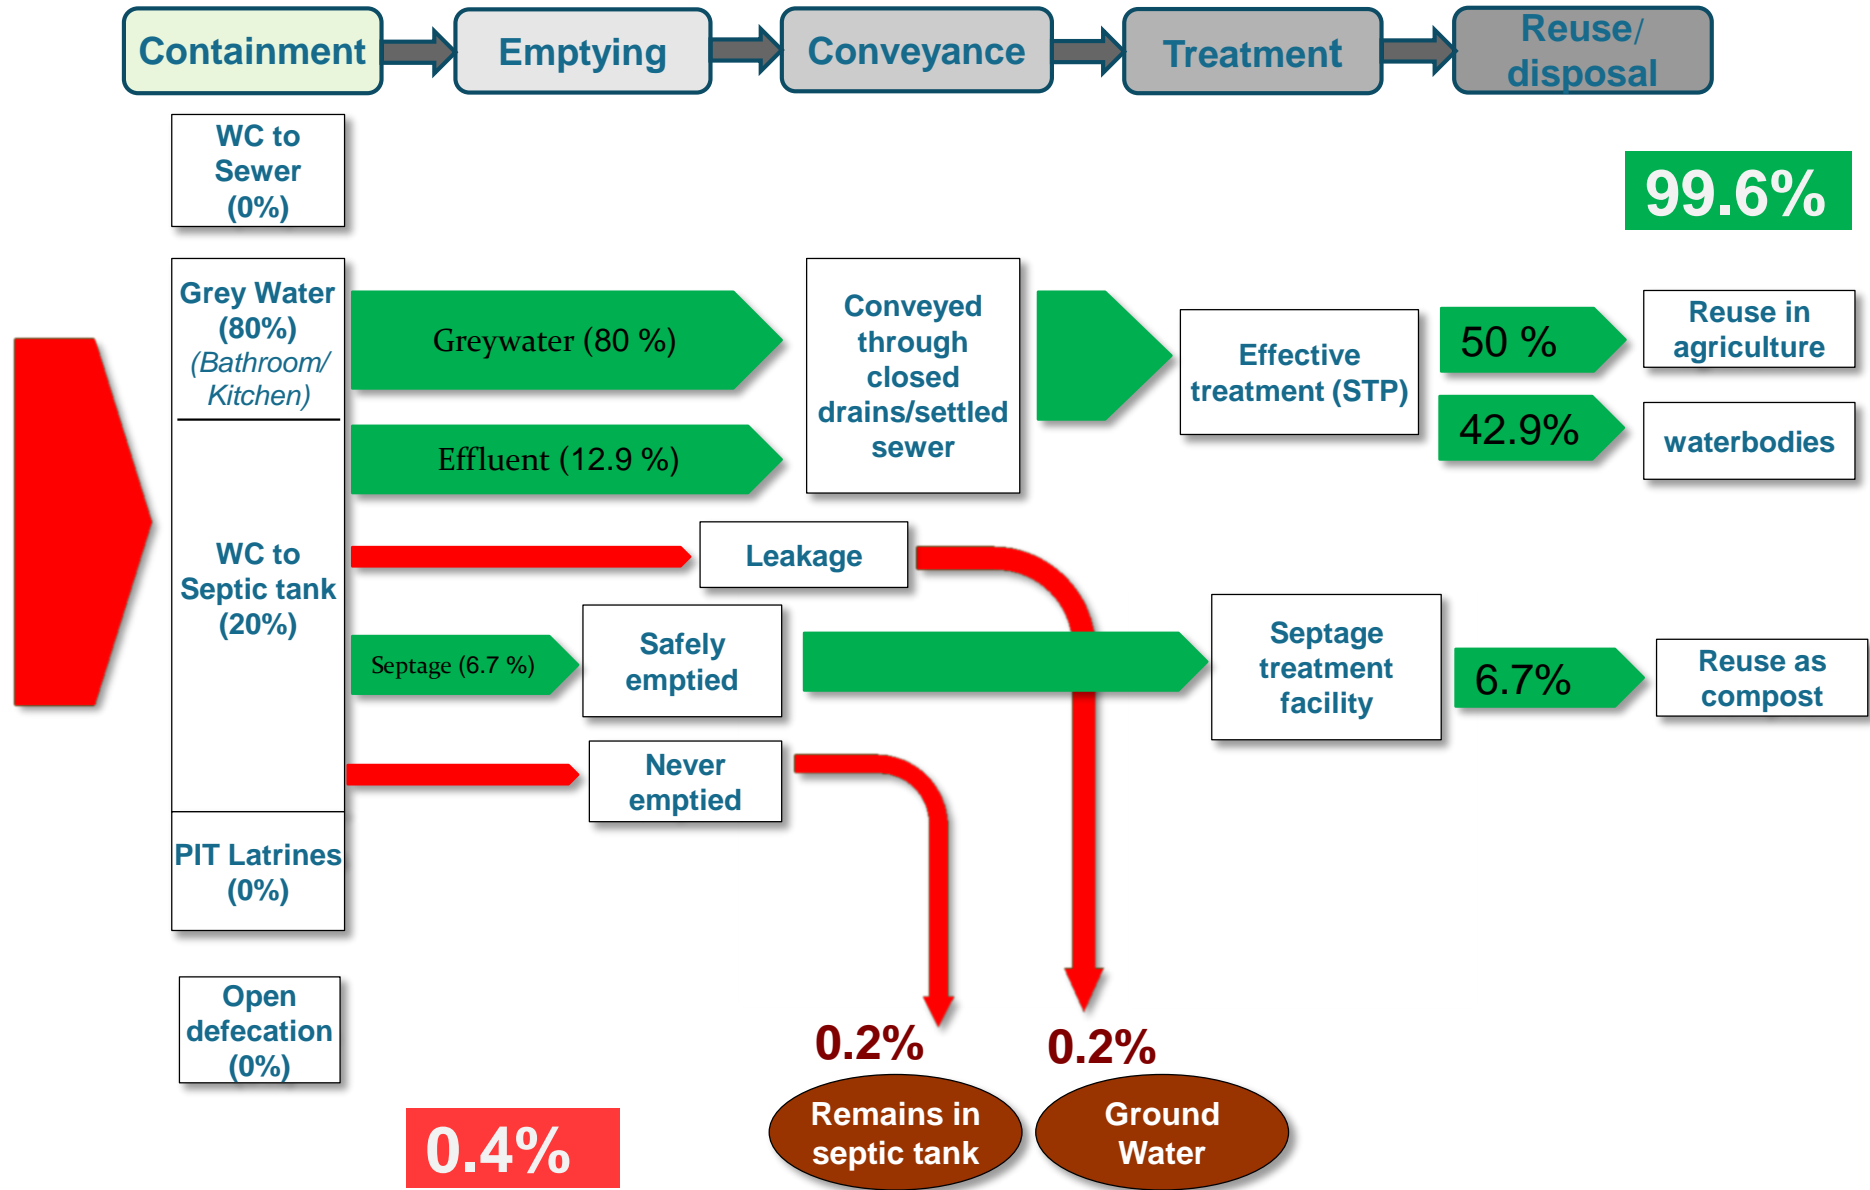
Containment
Emptying
Conveyance
Treatment
Reuse/ disposal

WC to Sewer (0%)

99.6%

Grey Water (80%) (Bathroom/ Kitchen)

Greywater (80 %)

Effluent (12.9 %)

Conveyed through closed drains/settled sewer

Effective treatment (STP)

50 %

42.9%

Reuse in agriculture

waterbodies

WC to Septic tank (20%)

Leakage

Septage (6.7 %)

Safely emptied

Septage treatment facility

6.7%

Reuse as compost

Never emptied

PIT Latrines (0%)

Open defecation (0%)

0.2%

0.2%

Remains in septic tank

Ground Water

0.4%